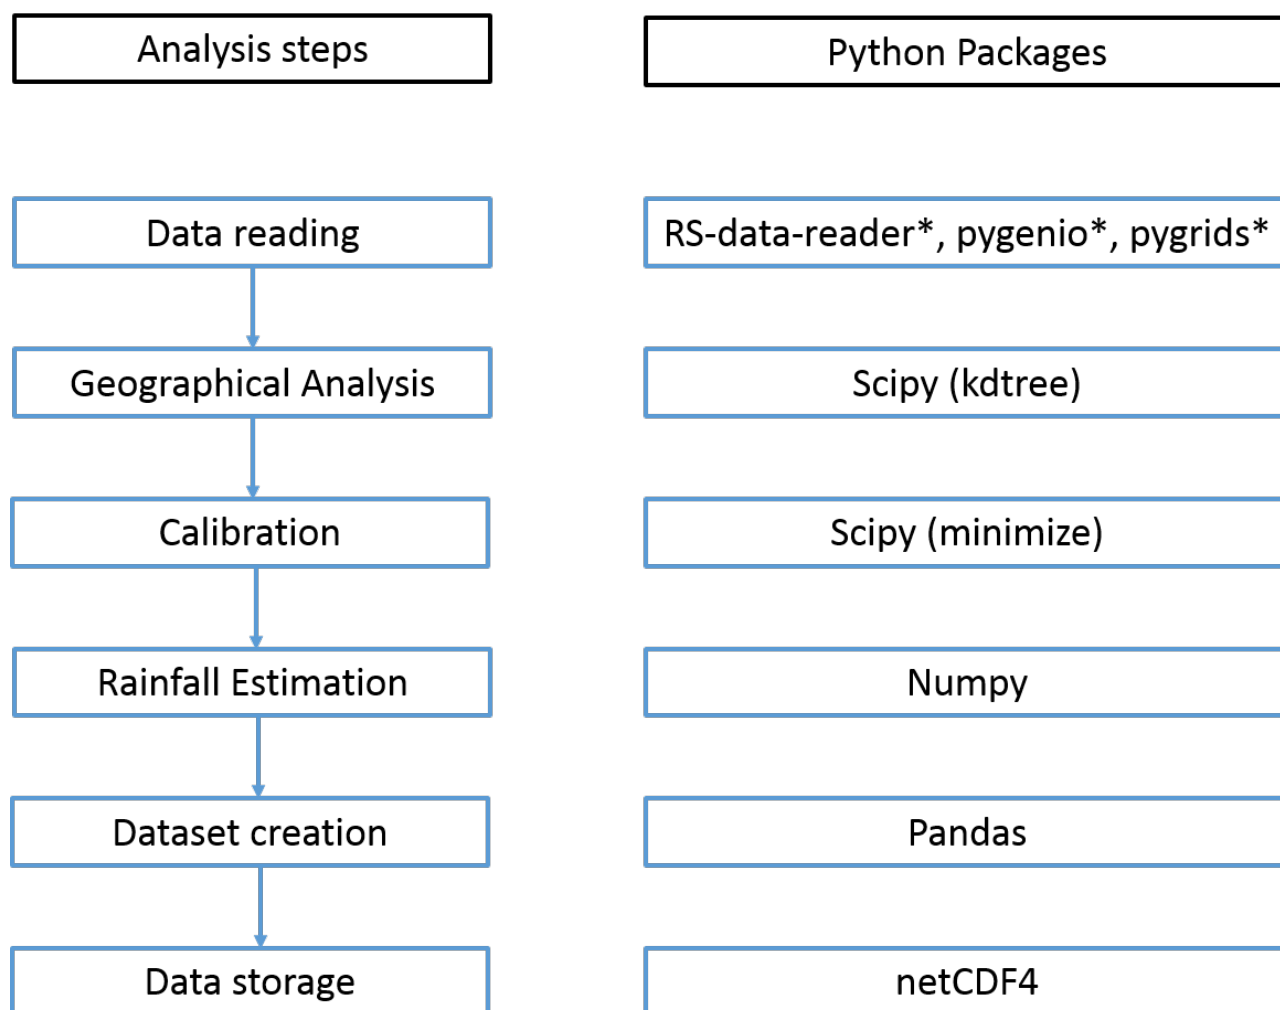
Analysis steps

Data reading

Geographical Analysis

Calibration

Rainfall Estimation

Dataset creation

Data storage

Python Packages

RS-data-reader*, pygenio*, pygrids*

Scipy (kdtree)

Scipy (minimize)

Numpy

Pandas

netCDF4